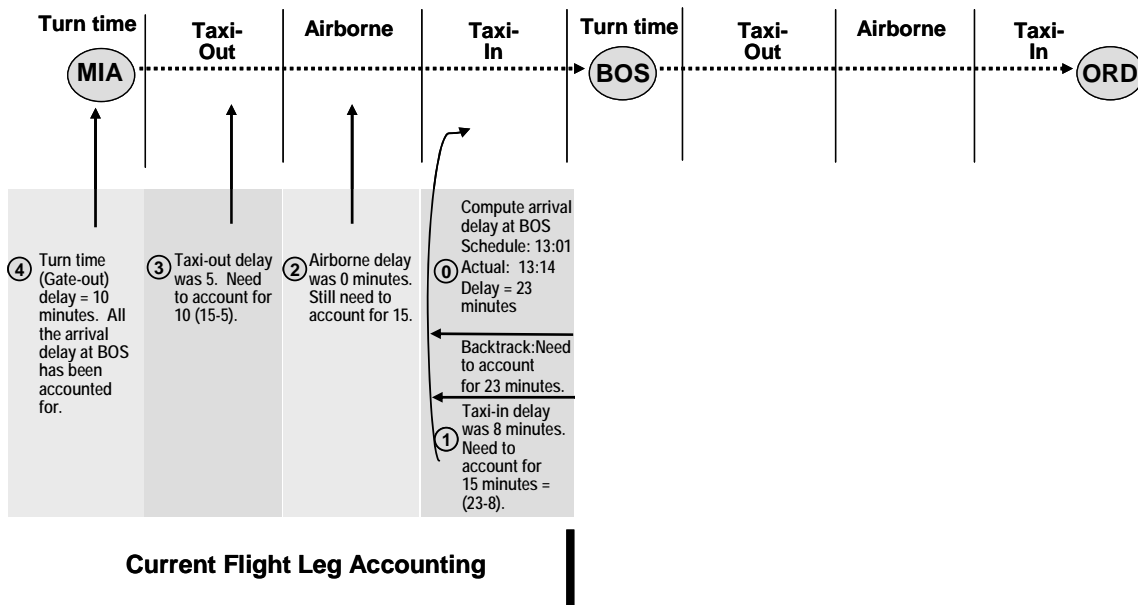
Turn time

Taxi-Out

Airborne

Taxi-In

Turn time

Taxi-Out

Airborne

Taxi-In

MIA

BOS

ORD

4 Turn time (Gate-out) delay = 10 minutes. All the arrival delay at BOS has been accounted for.

3 Taxi-out delay was 5. Need to account for 10 (15-5).

2 Airborne delay was 0 minutes. Still need to account for 15.

0 Compute arrival delay at BOS Schedule: 13:01 Actual: 13:14 Delay = 23 minutes

Backtrack:Need to account for 23 minutes.

1 Taxi-in delay was 8 minutes. Need to account for 15 minutes = (23-8).

Current Flight Leg Accounting